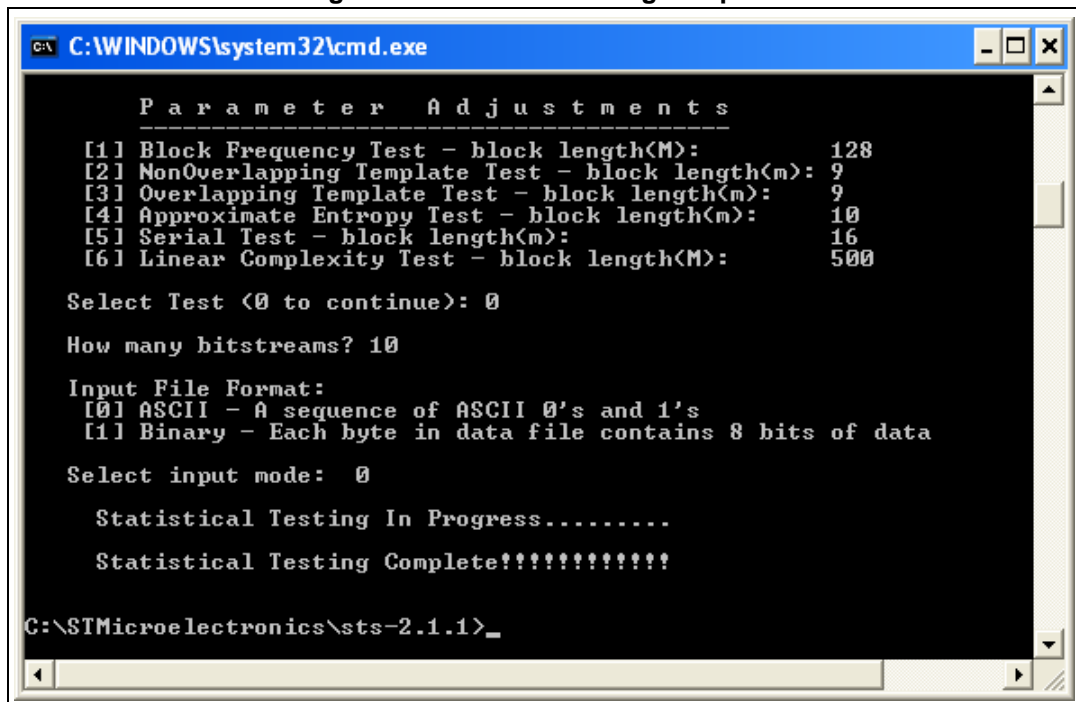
C:\WINDOWS\system32\cmd.exe

P a r a m e t e r   A d j u s t m e n t s
-----------------------------------------
[1] Block Frequency Test - block length(M): 128
[2] NonOverlapping Template Test - block length(m): 9
[3] Overlapping Template Test - block length(m): 9
[4] Approximate Entropy Test - block length(m): 10
[5] Serial Test - block length(m): 16
[6] Linear Complexity Test - block length(M): 500

Select Test (0 to continue): 0

How many bitstreams? 10

Input File Format:
[0] ASCII - A sequence of ASCII 0's and 1's
[1] Binary - Each byte in data file contains 8 bits of data

Select input mode: 0

Statistical Testing In Progress.........

Statistical Testing Complete!!!!!!!!!!!!

C:\STMicroelectronics\sts-2.1.1>_